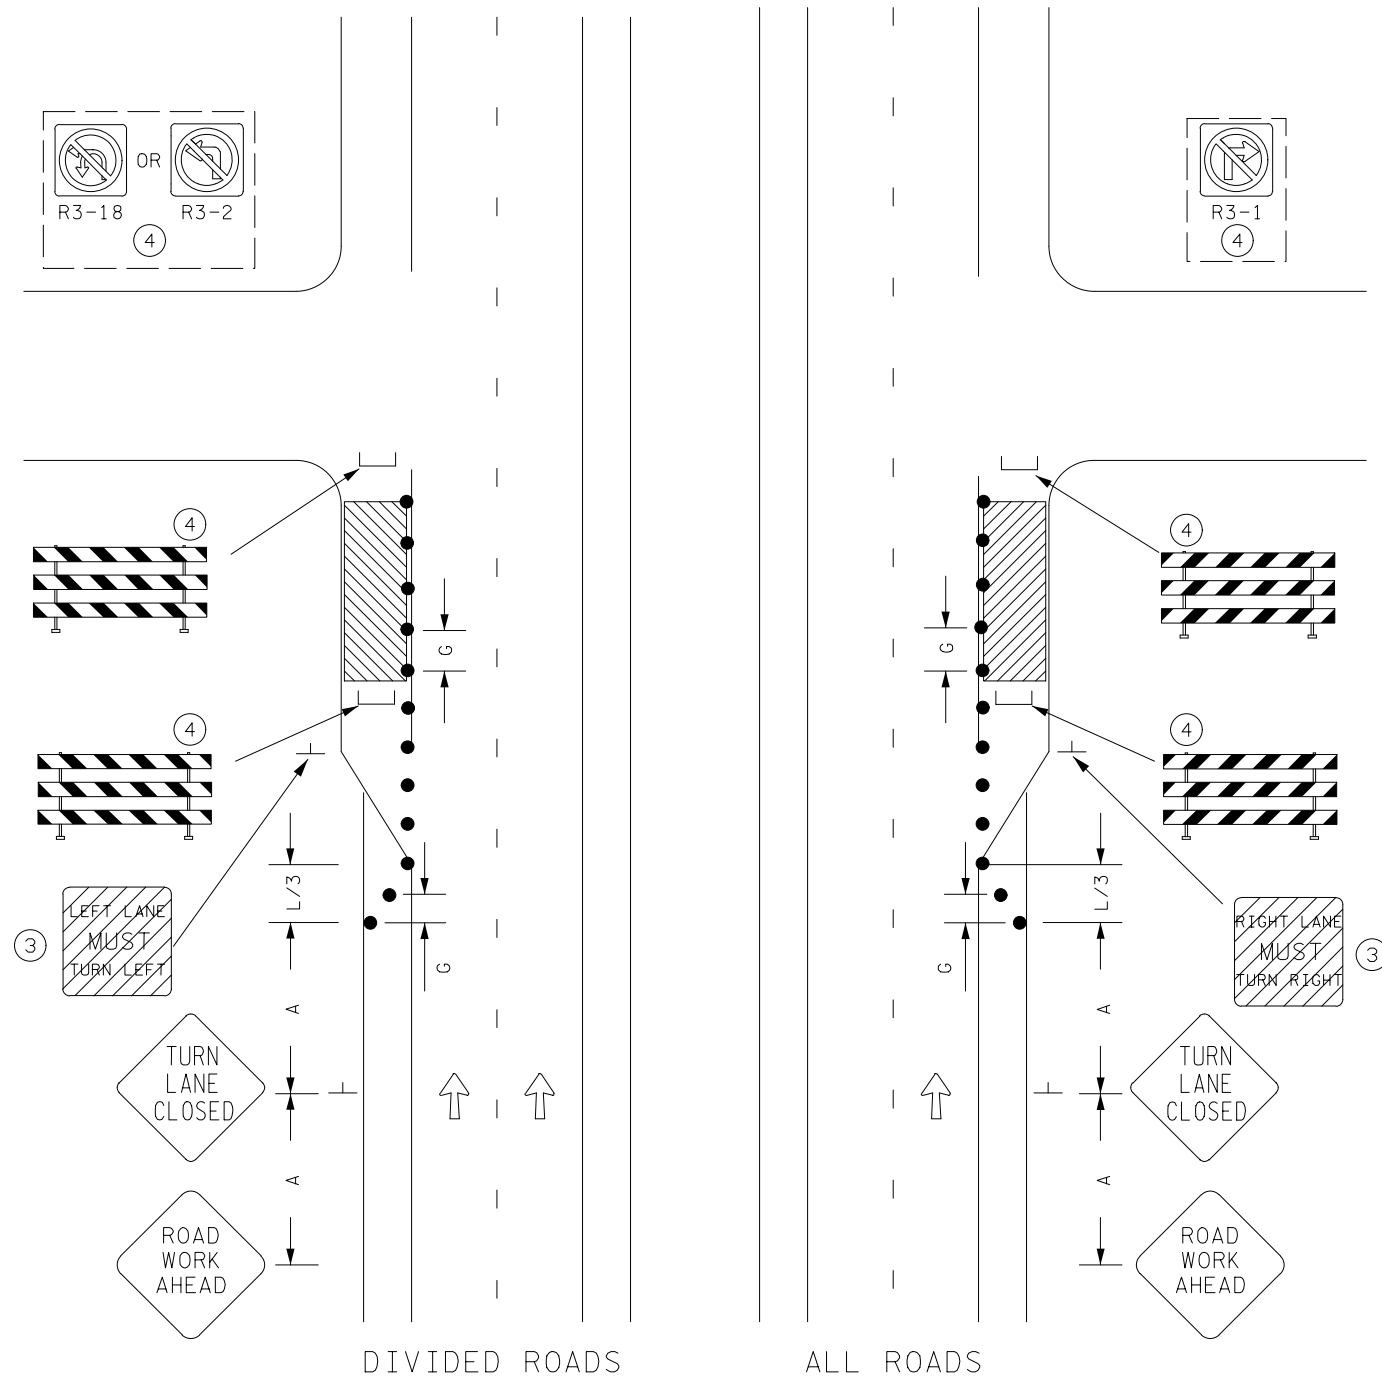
OR
R3-18 R3-2
4

R3-1
4

4
4
G
L/3
G
A
A
LEFT LANE MUST TURN LEFT
3
TURN LANE CLOSED
ROAD WORK AHEAD

4
4
G
L/3
G
A
A
RIGHT LANE MUST TURN RIGHT
3
TURN LANE CLOSED
ROAD WORK AHEAD

DIVIDED ROADS

ALL ROADS